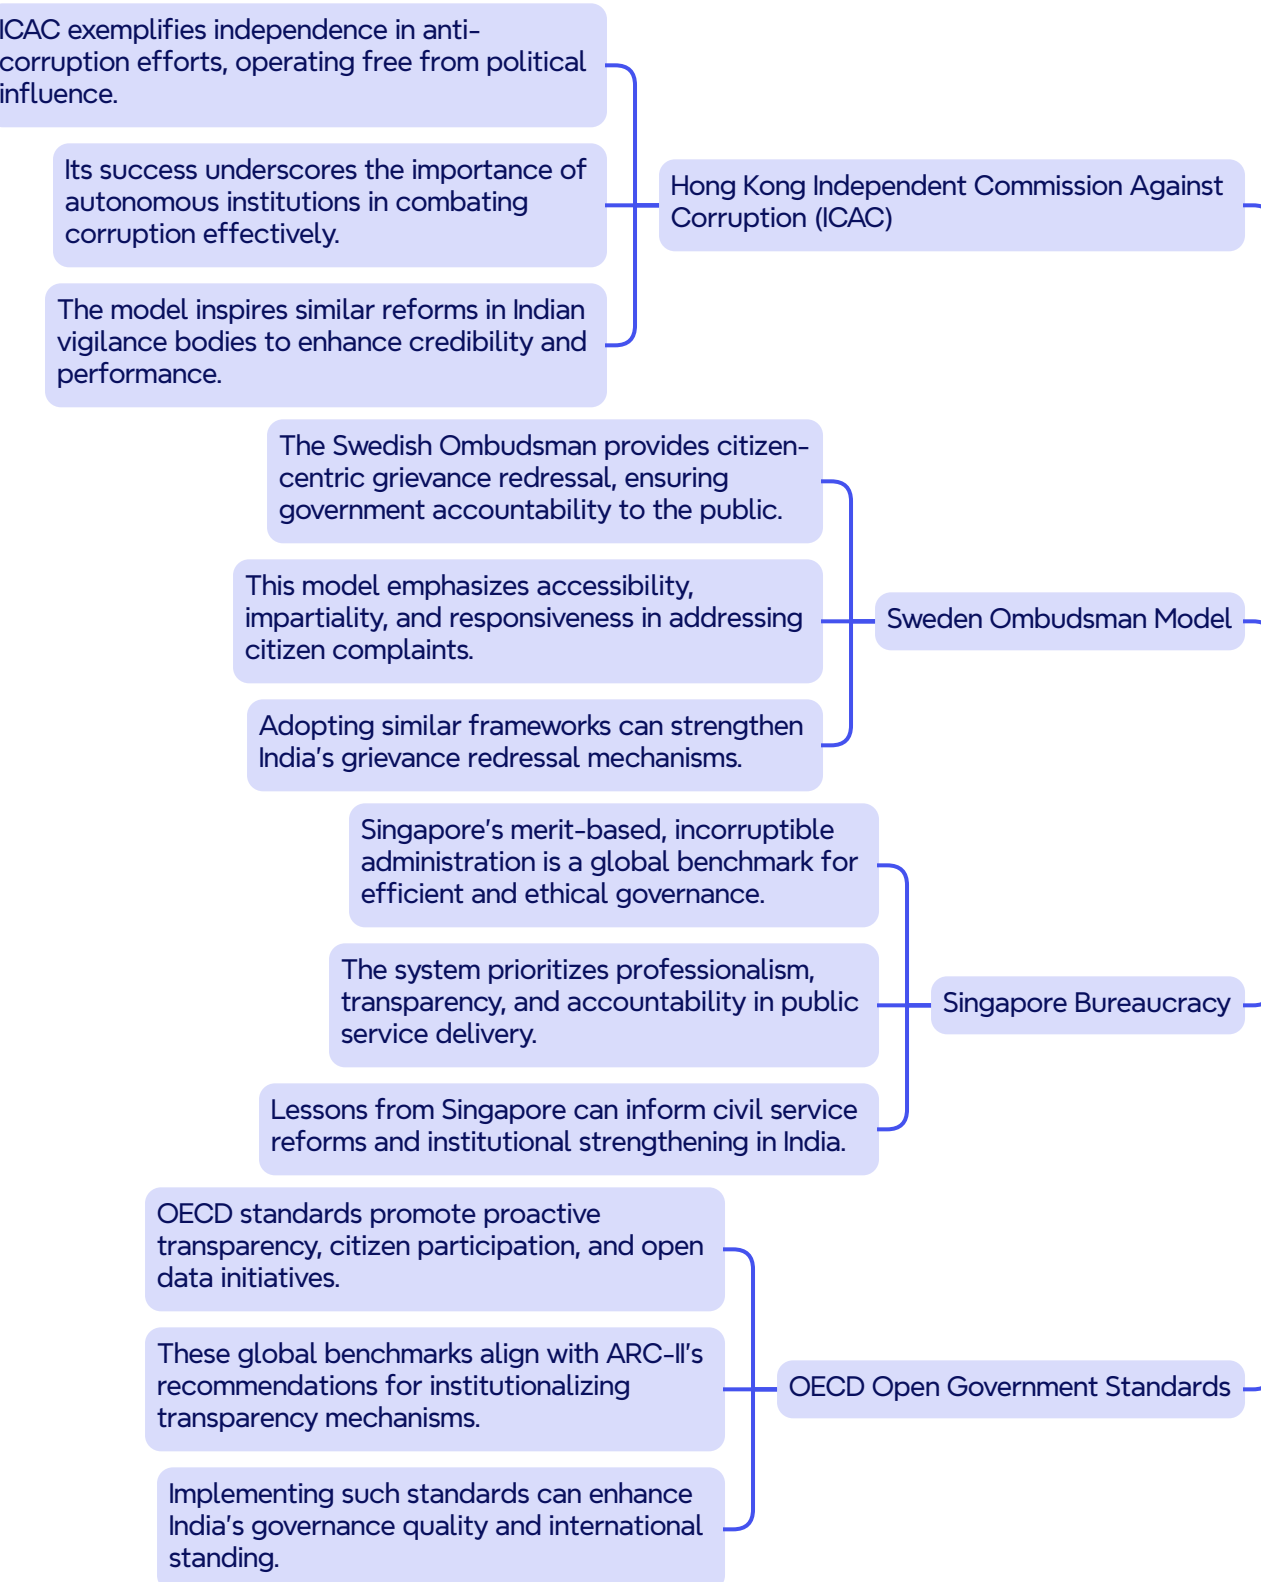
ICAC exemplifies independence in anti-corruption efforts, operating free from political influence.

Its success underscores the importance of autonomous institutions in combating corruption effectively.

The model inspires similar reforms in Indian vigilance bodies to enhance credibility and performance.

Hong Kong Independent Commission Against Corruption (ICAC)

The Swedish Ombudsman provides citizen-centric grievance redressal, ensuring government accountability to the public.

This model emphasizes accessibility, impartiality, and responsiveness in addressing citizen complaints.

Adopting similar frameworks can strengthen India's grievance redressal mechanisms.

Sweden Ombudsman Model

Singapore's merit-based, incorruptible administration is a global benchmark for efficient and ethical governance.

The system prioritizes professionalism, transparency, and accountability in public service delivery.

Lessons from Singapore can inform civil service reforms and institutional strengthening in India.

Singapore Bureaucracy

OECD standards promote proactive transparency, citizen participation, and open data initiatives.

These global benchmarks align with ARC-II's recommendations for institutionalizing transparency mechanisms.

Implementing such standards can enhance India's governance quality and international standing.

OECD Open Government Standards